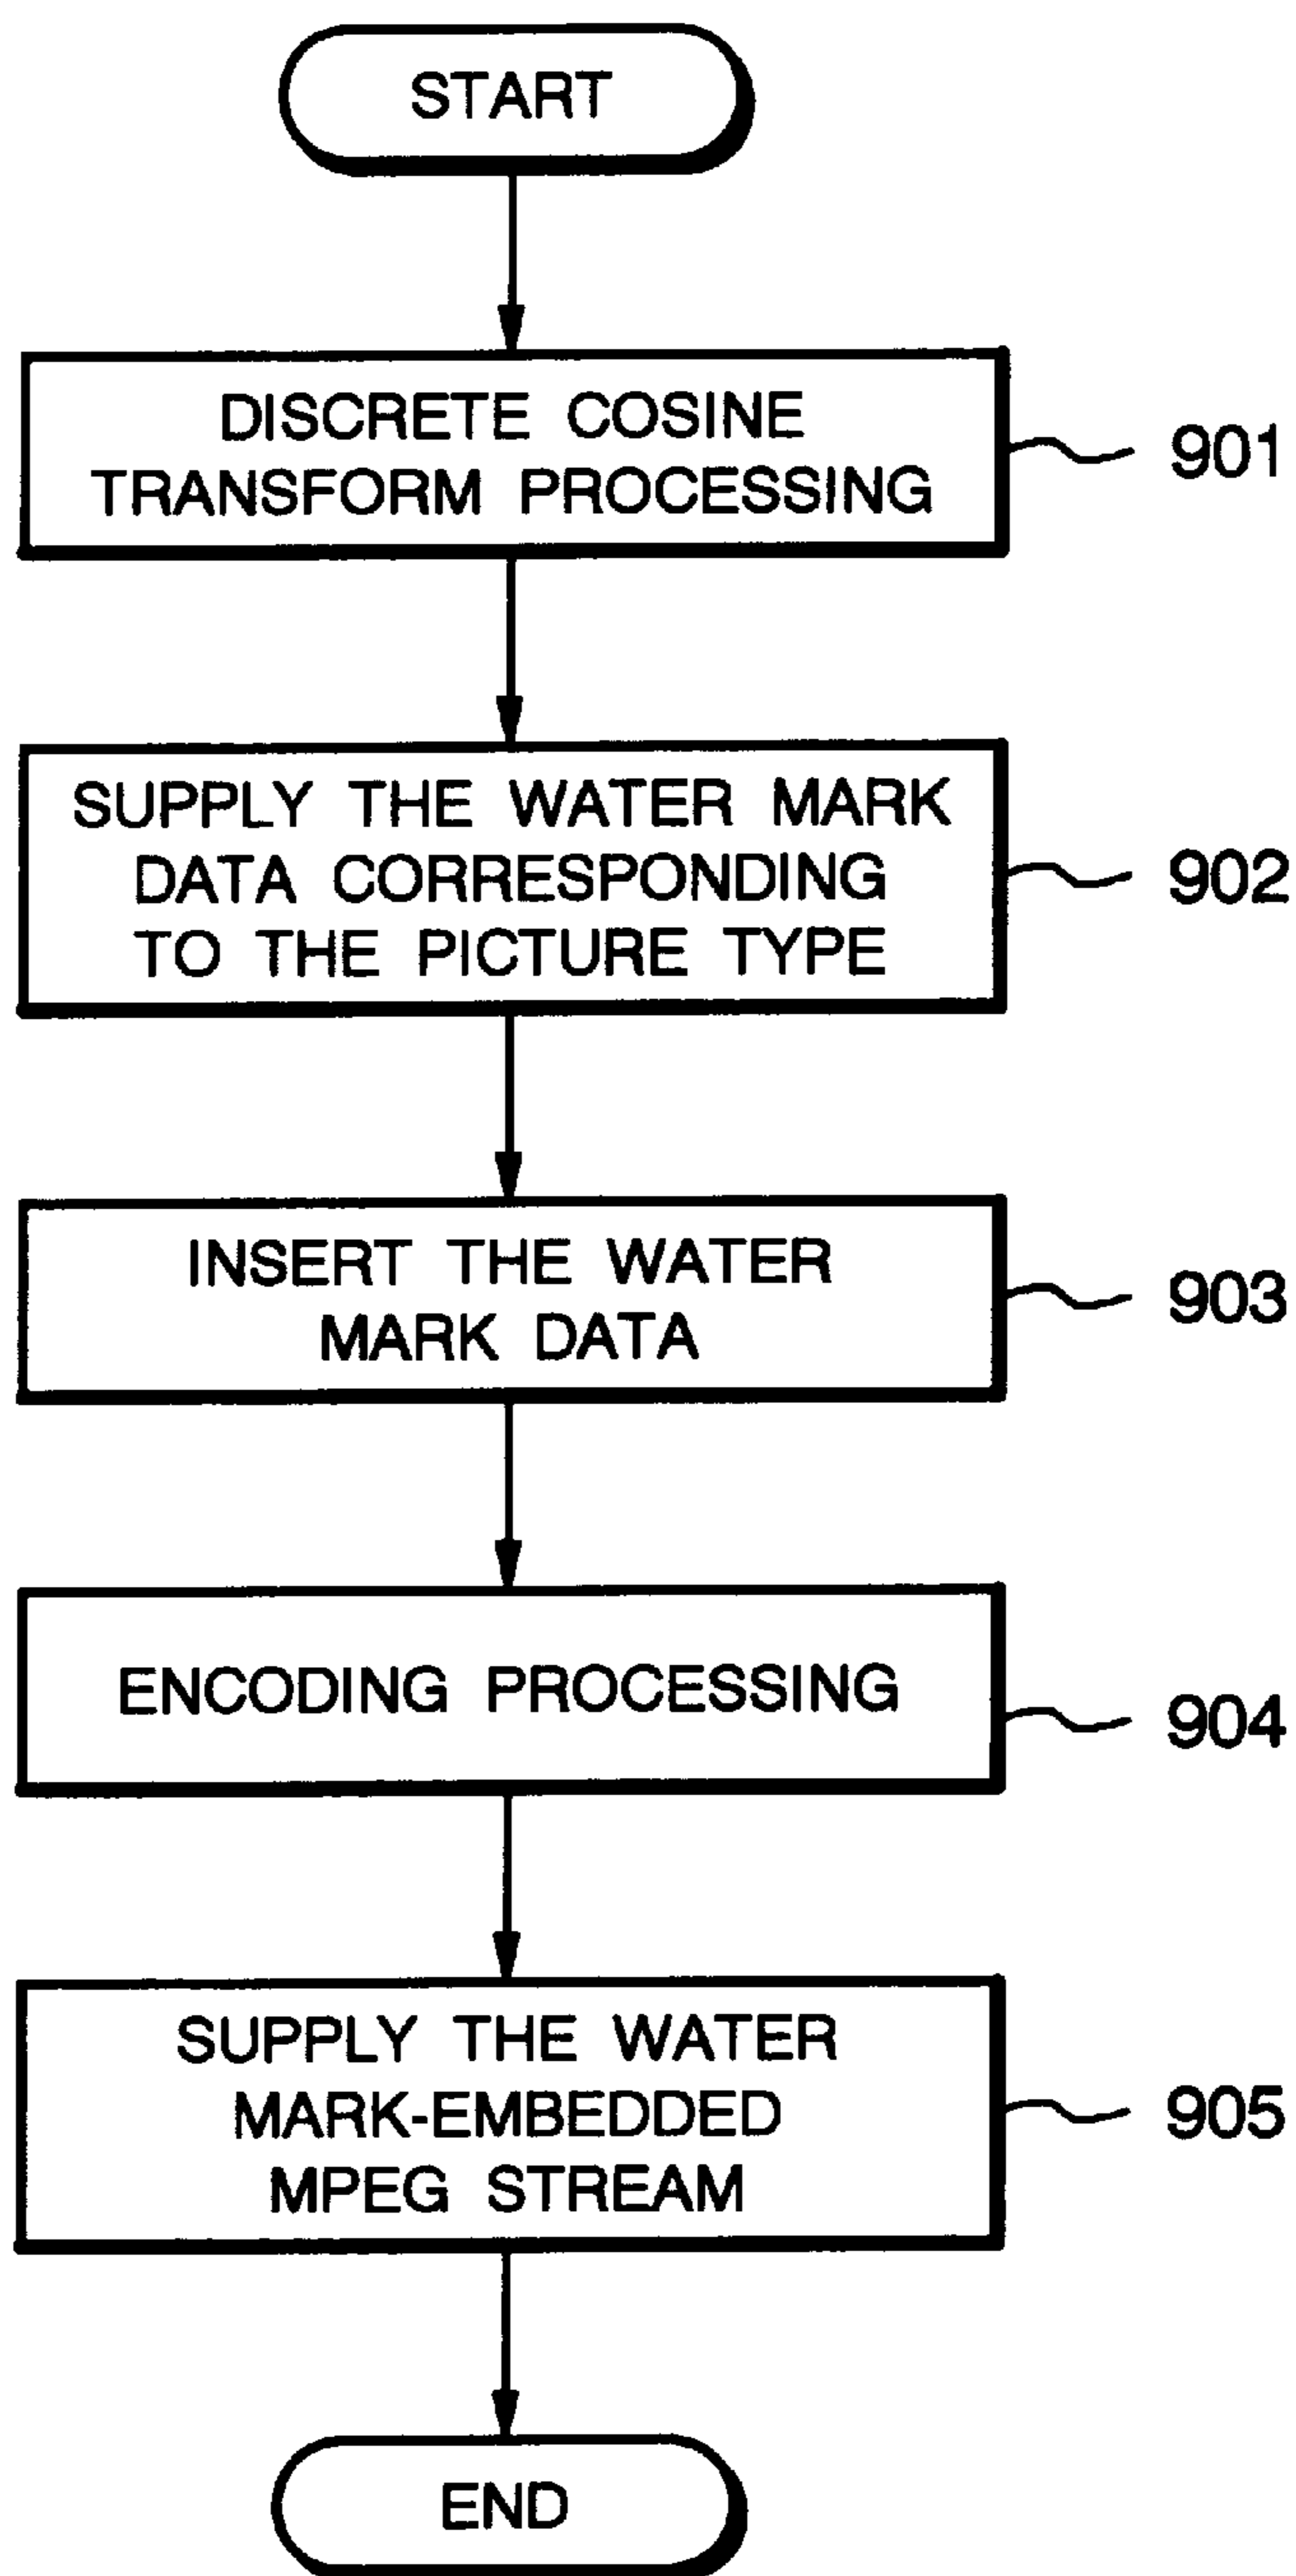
START

DISCRETE COSINE TRANSFORM PROCESSING

901

SUPPLY THE WATER MARK DATA CORRESPONDING TO THE PICTURE TYPE

902

INSERT THE WATER MARK DATA

903

ENCODING PROCESSING

904

SUPPLY THE WATER MARK-EMBEDDED MPEG STREAM

905

END